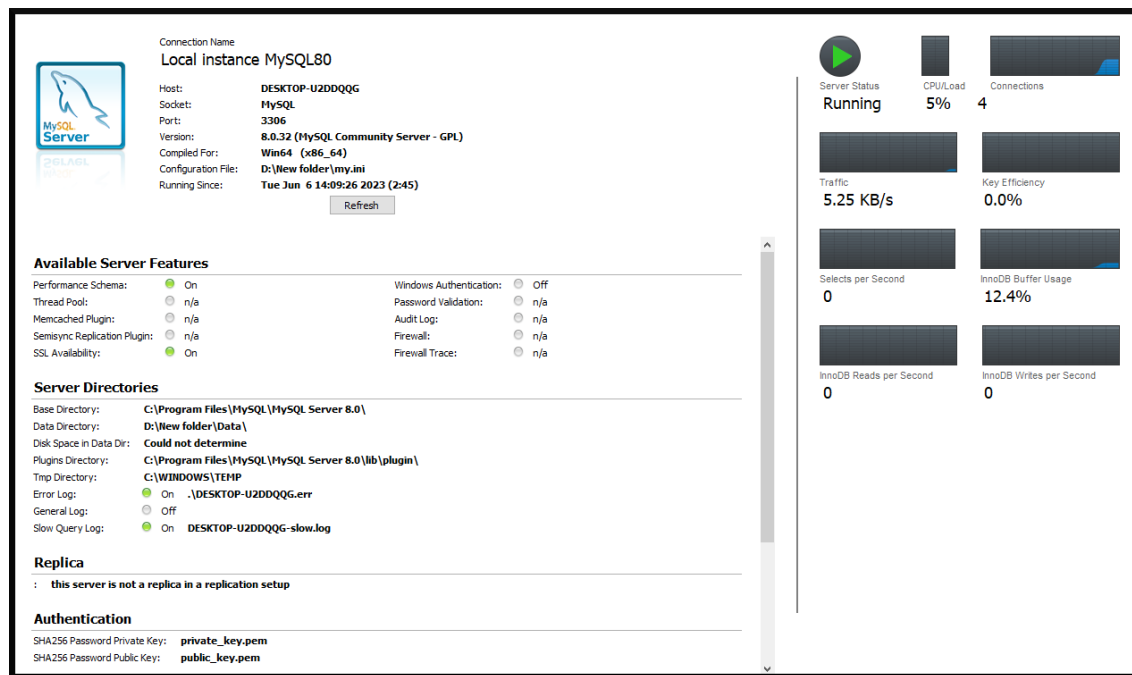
MySQL Server

Connection Name
Local instance MySQL80

Host: DESKTOP-U2DDQQG
Socket: MySQL
Port: 3306
Version: 8.0.32 (MySQL Community Server - GPL)
Compiled For: Win64 (x86_64)
Configuration File: D:\New folder\my.ini
Running Since: Tue Jun 6 14:09:26 2023 (2:45)

Refresh

Server Status
Running

CPU/Load
5%

Connections
4

Traffic
5.25 KB/s

Key Efficiency
0.0%

Selects per Second
0

InnoDB Buffer Usage
12.4%

InnoDB Reads per Second
0

InnoDB Writes per Second
0

Available Server Features

Performance Schema: On
Thread Pool: n/a
Memcached Plugin: n/a
Semisync Replication Plugin: n/a
SSL Availability: On

Windows Authentication: Off
Password Validation: n/a
Audit Log: n/a
Firewall: n/a
Firewall Trace: n/a

Server Directories

Base Directory: C:\Program Files\MySQL\MySQL Server 8.0\
Data Directory: D:\New folder\Data\
Disk Space in Data Dir: Could not determine
Plugins Directory: C:\Program Files\MySQL\MySQL Server 8.0\lib\plugin\
Tmp Directory: C:\WINDOWS\TEMP
Error Log: On .\DESKTOP-U2DDQQG.err
General Log: Off
Slow Query Log: On DESKTOP-U2DDQQG-slow.log

Replica

: this server is not a replica in a replication setup

Authentication

SHA256 Password Private Key: private_key.pem
SHA256 Password Public Key: public_key.pem